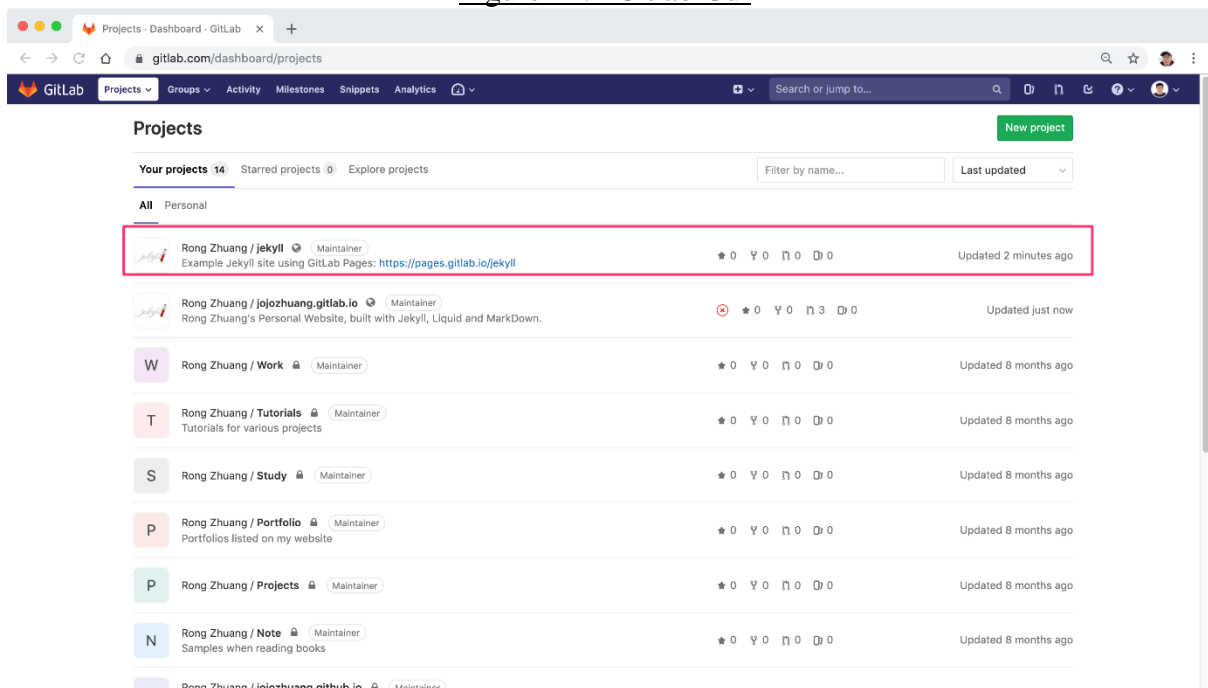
Projects · Dashboard · GitLab

gitlab.com/dashboard/projects

GitLab Projects Groups Activity Milestones Snippets Analytics

Search or jump to...

Projects

New project

Your projects 14 Starred projects 0 Explore projects

Filter by name...

Last updated

All Personal

Rong Zhuang / jekyll Maintainer
Example Jekyll site using GitLab Pages: https://pages.gitlab.io/jekyll
0 0 0 0 Updated 2 minutes ago

Rong Zhuang / jojozhuang.gitlab.io Maintainer
Rong Zhuang's Personal Website, built with Jekyll, Liquid and MarkDown.
0 0 3 0 Updated just now

W Rong Zhuang / Work Maintainer
0 0 0 0 Updated 8 months ago

T Rong Zhuang / Tutorials Maintainer
Tutorials for various projects
0 0 0 0 Updated 8 months ago

S Rong Zhuang / Study Maintainer
0 0 0 0 Updated 8 months ago

P Rong Zhuang / Portfolio Maintainer
Portfolios listed on my website
0 0 0 0 Updated 8 months ago

P Rong Zhuang / Projects Maintainer
0 0 0 0 Updated 8 months ago

N Rong Zhuang / Note Maintainer
Samples when reading books
0 0 0 0 Updated 8 months ago

Rong Zhuang / jojozhuang.github.io Maintainer